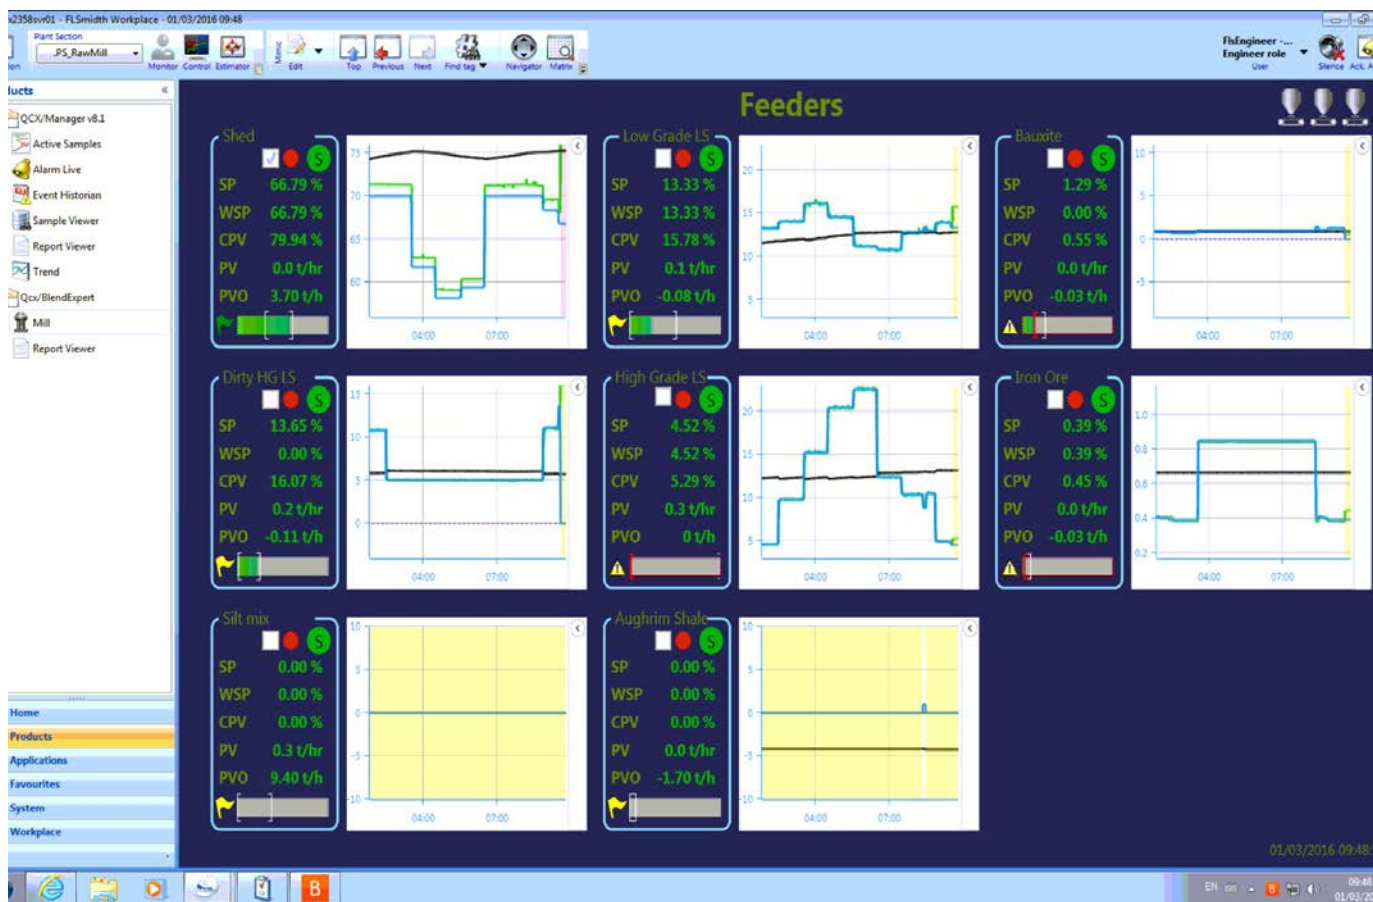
x2358svr01 - FLSmidth Workplace - 01/03/2016 09:48

Plant Section
PS_RawMill
Monitor Control Estimator
Mimic
Edit
Top Previous Next Find tag Navigator Matrix
FlsEngineer -...
Engineer role
User
Silence Ack. A

lucts
QCX/Manager v8.1
Active Samples
Alarm Live
Event Historian
Sample Viewer
Report Viewer
Trend
Qcx/BlendExpert
Mill
Report Viewer

Home
Products
Applications
Favourites
System
Workplace

Feeders

Shed
S
SP 66.79 %
WSP 66.79 %
CPV 79.94 %
PV 0.0 t/hr
PVO 3.70 t/h
75
70
65
60
04:00 07:00

Low Grade LS
S
SP 13.33 %
WSP 13.33 %
CPV 15.78 %
PV 0.1 t/hr
PVO -0.08 t/h
20
15
10
5
04:00 07:00

Bauxite
S
SP 1.29 %
WSP 0.00 %
CPV 0.55 %
PV 0.0 t/hr
PVO -0.03 t/h
10
5
0
-5
04:00 07:00

Dirty HG LS
S
SP 13.65 %
WSP 0.00 %
CPV 16.07 %
PV 0.2 t/hr
PVO -0.11 t/h
15
10
5
0
04:00 07:00

High Grade LS
S
SP 4.52 %
WSP 4.52 %
CPV 5.29 %
PV 0.3 t/hr
PVO 0 t/h
20
15
10
5
04:00 07:00

Iron Ore
S
SP 0.39 %
WSP 0.39 %
CPV 0.45 %
PV 0.0 t/hr
PVO -0.03 t/h
1.0
0.8
0.6
0.4
0.2
04:00 07:00

Silt mix
S
SP 0.00 %
WSP 0.00 %
CPV 0.00 %
PV 0.3 t/hr
PVO 9.40 t/h
10
5
0
-5
-10
04:00 07:00

Aughrim Shale
S
SP 0.00 %
WSP 0.00 %
CPV 0.00 %
PV 0.0 t/hr
PVO -1.70 t/h
10
5
0
-5
-10
04:00 07:00

01/03/2016 09:48

EN
09:48
01/03/2